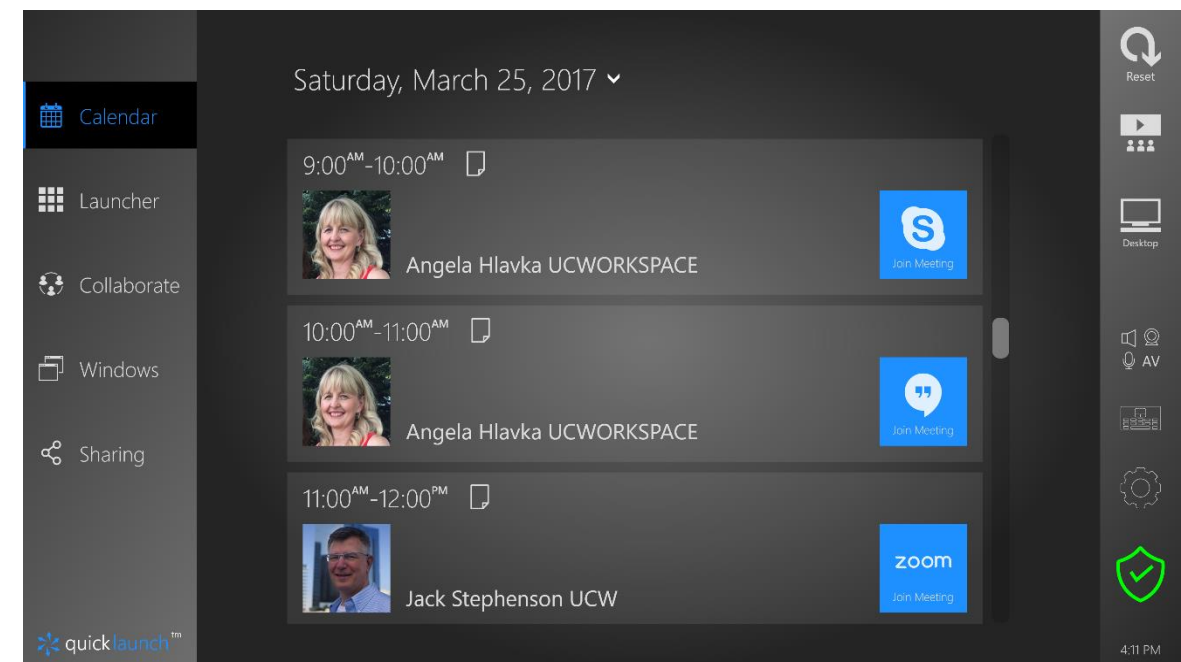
Calendar

Launcher

Collaborate

Windows

Sharing

quicklaunch™

Saturday, March 25, 2017

9:00$^{AM}$-10:00$^{AM}$

Angela Hlavka UCWORKSPACE

Join Meeting

10:00$^{AM}$-11:00$^{AM}$

Angela Hlavka UCWORKSPACE

Join Meeting

11:00$^{AM}$-12:00$^{PM}$

Jack Stephenson UCW

zoom

Join Meeting

Reset

Desktop

AV

4:11 PM